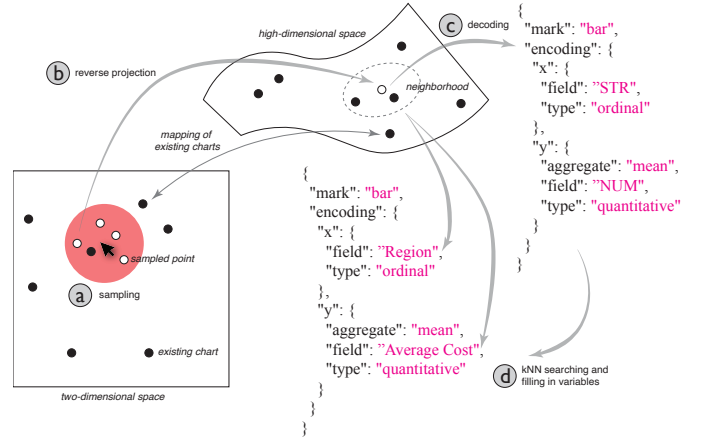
high-dimensional space

c decoding

b reverse projection

neighborhood

mapping of existing charts

sampled point

a sampling

existing chart

two-dimensional space

{
"mark": "bar",
"encoding": {
"x": {
"field": ”STR",
"type": "ordinal"
},
"y": {
"aggregate": "mean",
"field": ”NUM",
"type": "quantitative"
}
}
}

{
"mark": "bar",
"encoding": {
"x": {
"field": ”Region",
"type": "ordinal"
},
"y": {
"aggregate": "mean",
"field": ”Average Cost",
"type": "quantitative"
}
}
}

d kNN searching and filling in variables